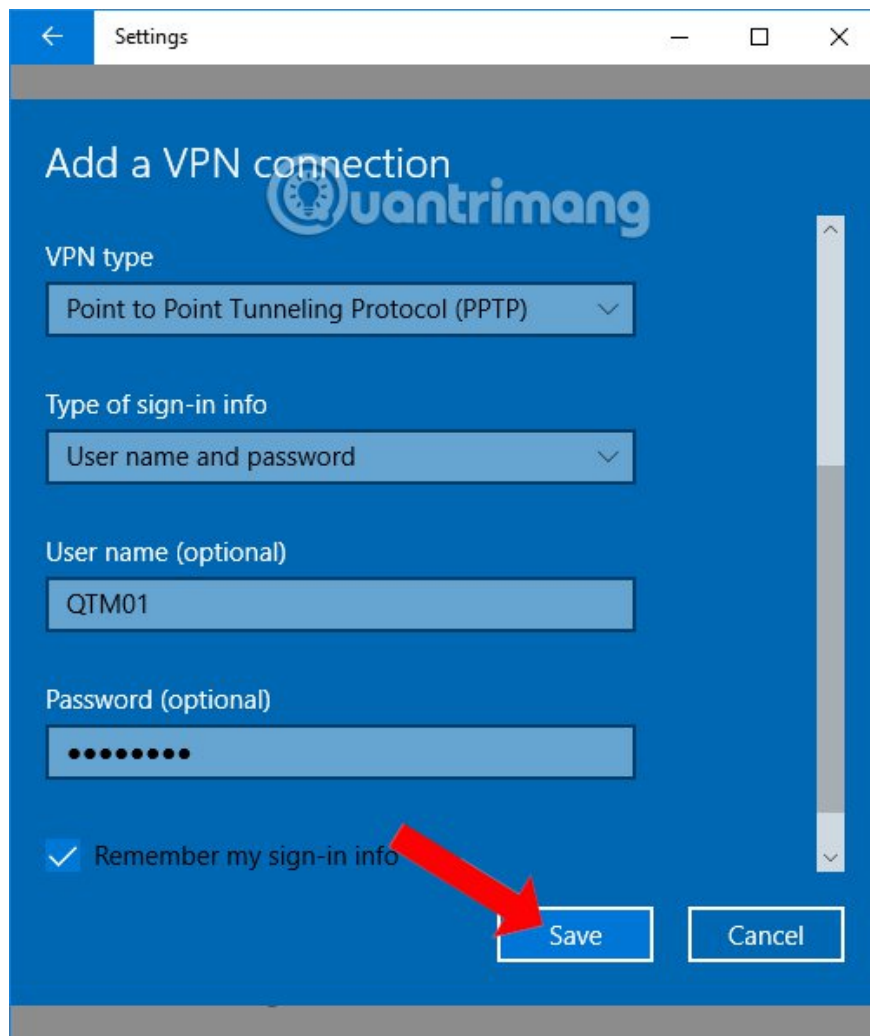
Settings

Add a VPN connection

Quantrimang

VPN type

Point to Point Tunneling Protocol (PPTP)

Type of sign-in info

User name and password

User name (optional)

QTM01

Password (optional)

••••••••

Remember my sign-in info

Save

Cancel